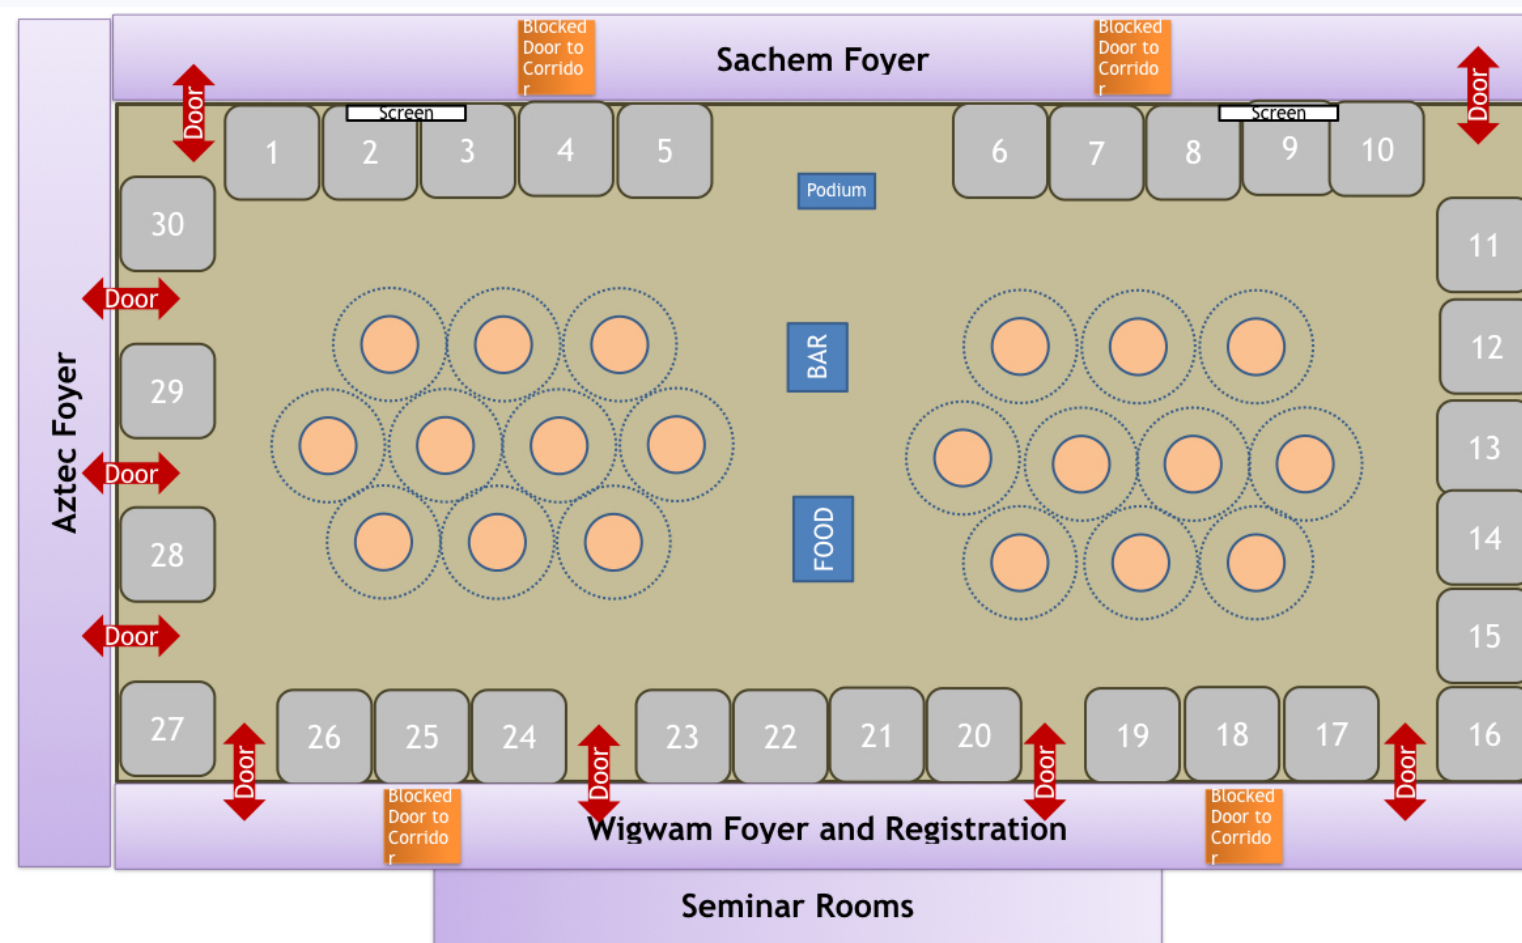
Blocked Door to Corridor

Sachem Foyer

Blocked Door to Corridor

Door

Screen

Screen

Door

1

2

3

4

5

6

7

8

9

10

Podium

30

11

Door

Aztec Foyer

29

12

BAR

Door

13

28

FOOD

14

Door

15

27

26

25

24

23

22

21

20

19

18

17

16

Door

Door

Door

Door

Blocked Door to Corridor

Wigwam Foyer and Registration

Blocked Door to Corridor

Seminar Rooms